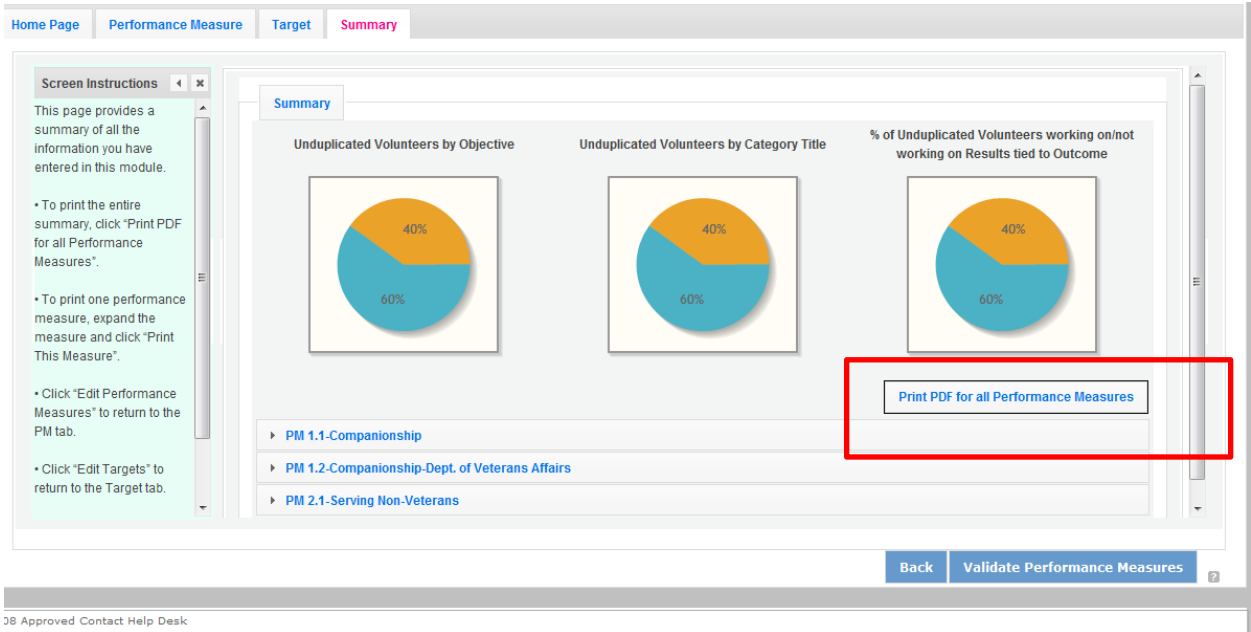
Home Page | Performance Measure | Target | Summary

Screen Instructions

This page provides a summary of all the information you have entered in this module.

• To print the entire summary, click “Print PDF for all Performance Measures”.

• To print one performance measure, expand the measure and click “Print This Measure”.

• Click “Edit Performance Measures” to return to the PM tab.

• Click “Edit Targets” to return to the Target tab.

Summary

Unduplicated Volunteers by Objective

40%

60%

Unduplicated Volunteers by Category Title

40%

60%

% of Unduplicated Volunteers working on/not working on Results tied to Outcome

40%

60%

Print PDF for all Performance Measures

PM 1.1-Companionship

PM 1.2-Companionship-Dept. of Veterans Affairs

PM 2.1-Serving Non-Veterans

Back

Validate Performance Measures

?

08 Approved Contact Help Desk